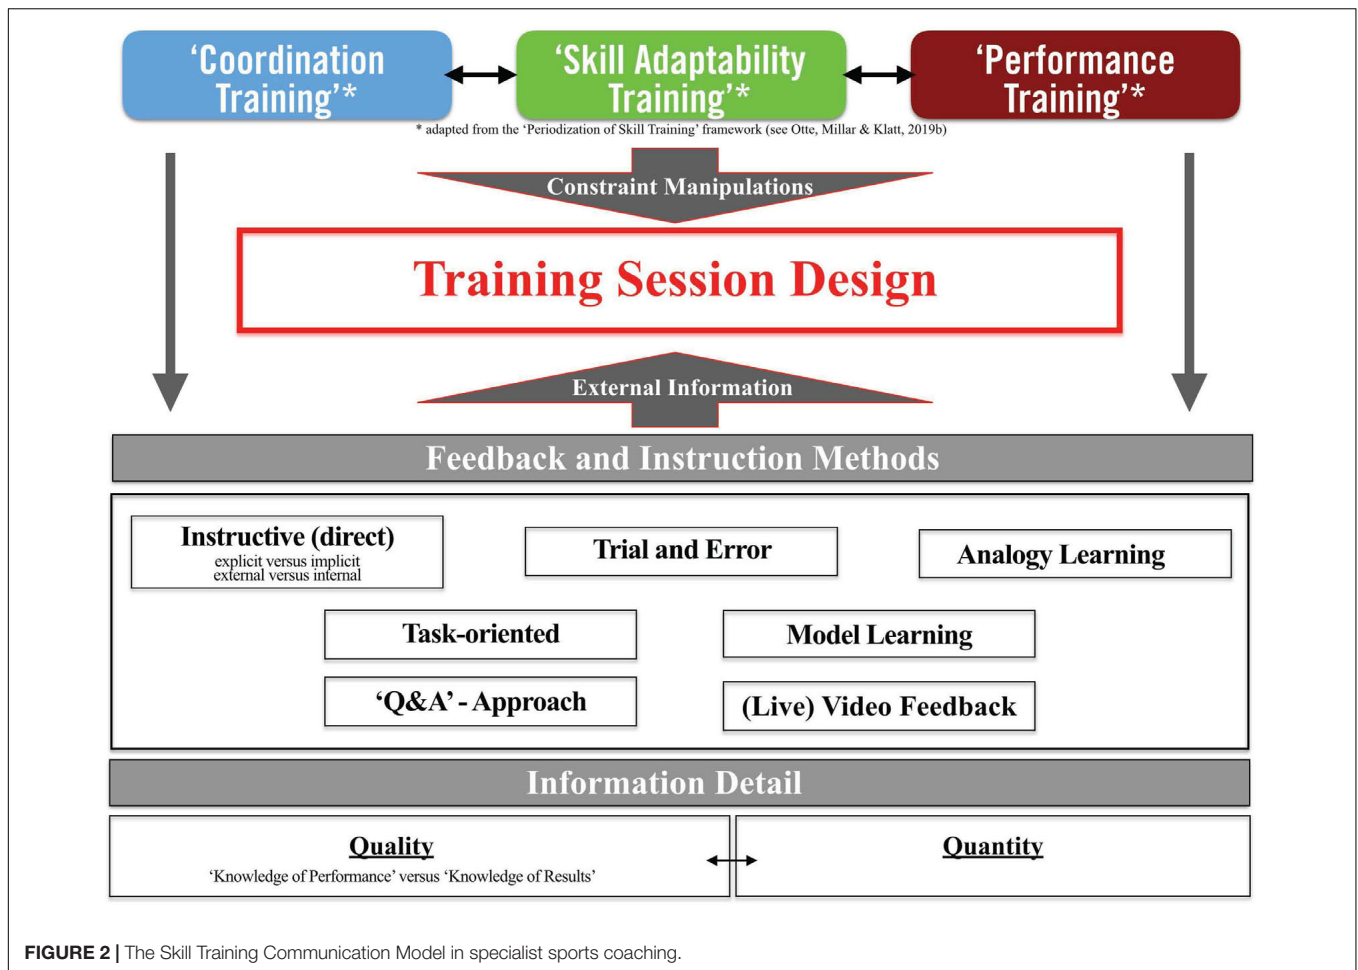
‘Coordination Training’*

‘Skill Adaptability Training’*

‘Performance Training’*

* adapted from the ‘Periodization of Skill Training’ framework (see Otte, Millar & Klatt, 2019b)

Constraint Manipulations

Training Session Design

External Information

Feedback and Instruction Methods

Instructive (direct)
explicit versus implicit
external versus internal

Trial and Error

Analogy Learning

Task-oriented

Model Learning

‘Q&A’ - Approach

(Live) Video Feedback

Information Detail

Quality
‘Knowledge of Performance’ versus ‘Knowledge of Results’

Quantity

FIGURE 2 | The Skill Training Communication Model in specialist sports coaching.